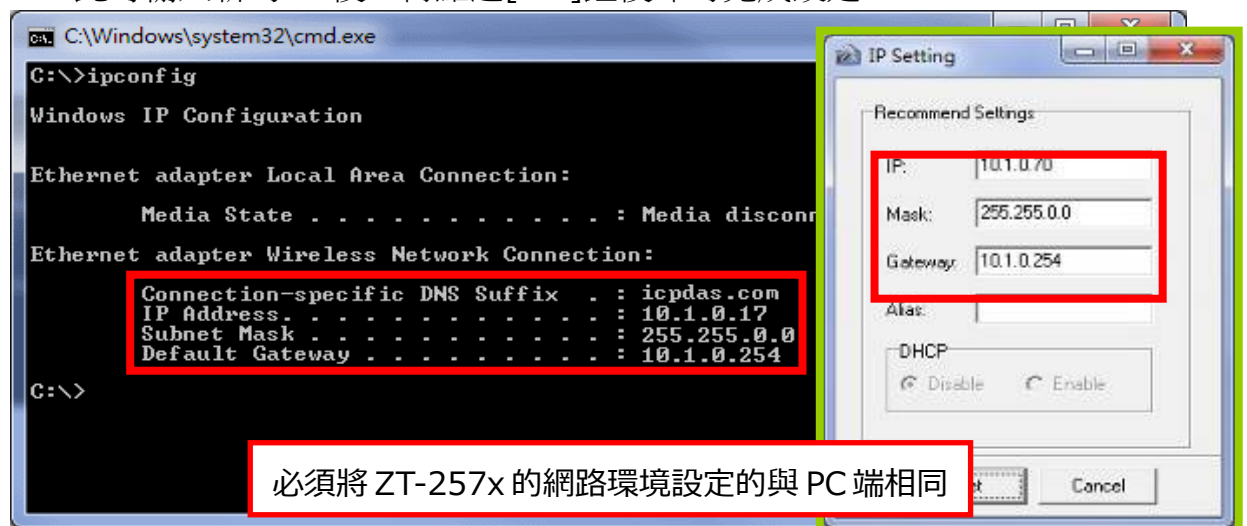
C:\Windows\system32\cmd.exe

C:\>ipconfig

Windows IP Configuration

Ethernet adapter Local Area Connection:

Media State . . . . . . . . . . . : Media disconn

Ethernet adapter Wireless Network Connection:

Connection-specific DNS Suffix . : icpdas.com
IP Address. . . . . . . . . . . . : 10.1.0.17
Subnet Mask . . . . . . . . . . . : 255.255.0.0
Default Gateway . . . . . . . . . : 10.1.0.254

C:\>

IP Setting

Recommend Settings

IP: 10.1.0.70

Mask: 255.255.0.0

Gateway: 10.1.0.254

Alias:

DHCP

Disable Enable

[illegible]t Cancel

必須將 ZT-257x 的網路環境設定的與 PC 端相同